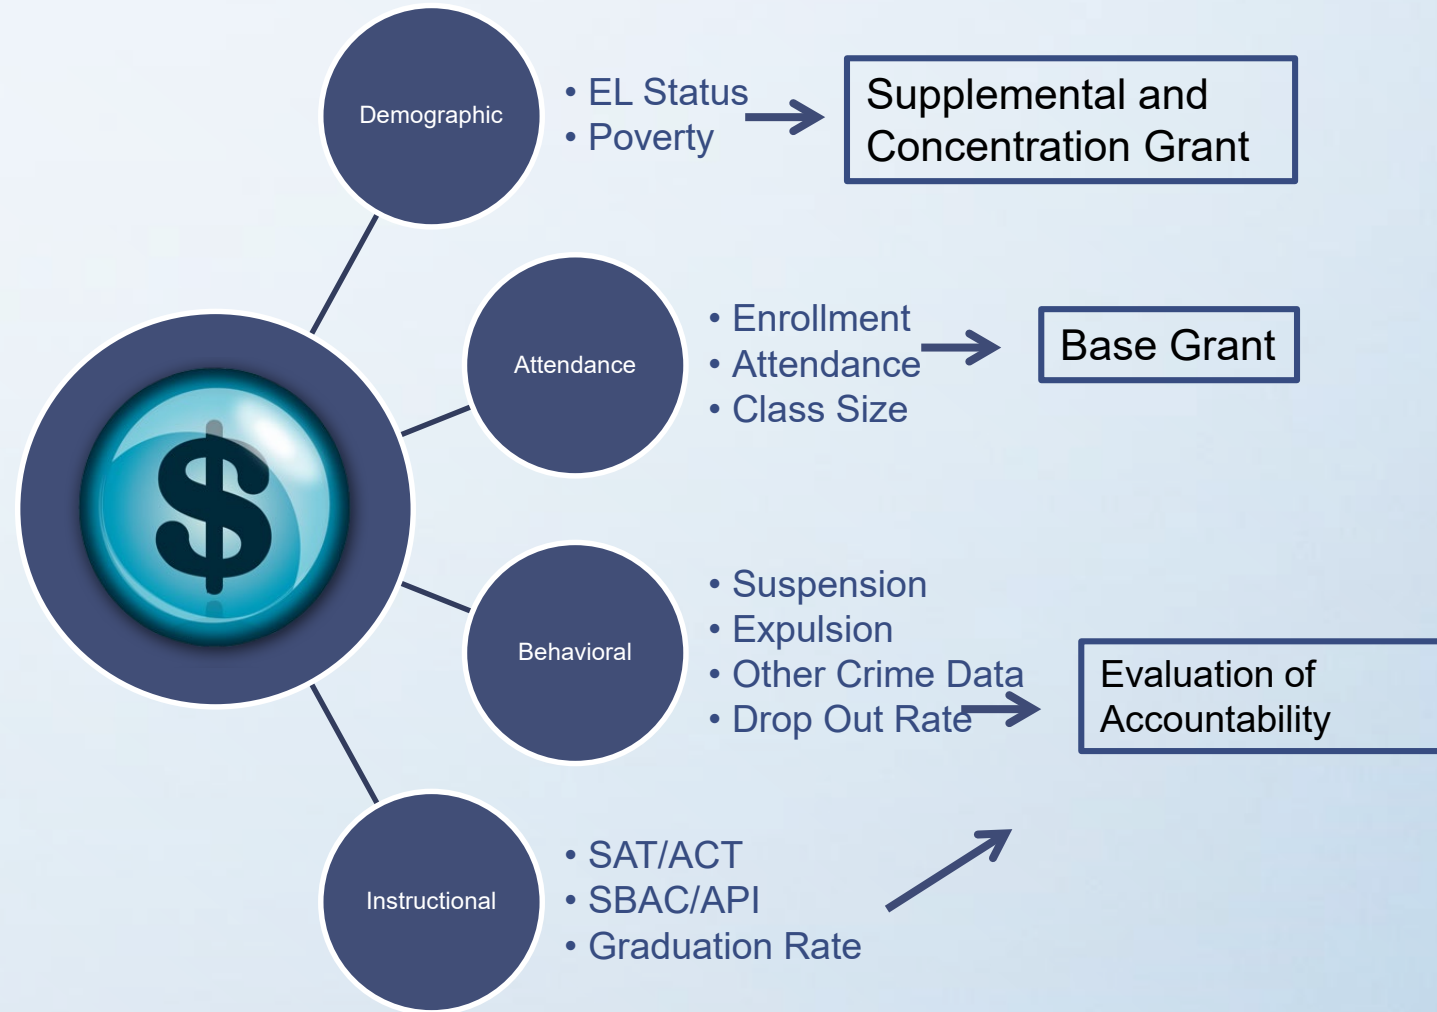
$

Demographic

• EL Status
• Poverty

Supplemental and Concentration Grant

Attendance

• Enrollment
• Attendance
• Class Size

Base Grant

Behavioral

• Suspension
• Expulsion
• Other Crime Data
• Drop Out Rate

Evaluation of Accountability

Instructional

• SAT/ACT
• SBAC/API
• Graduation Rate